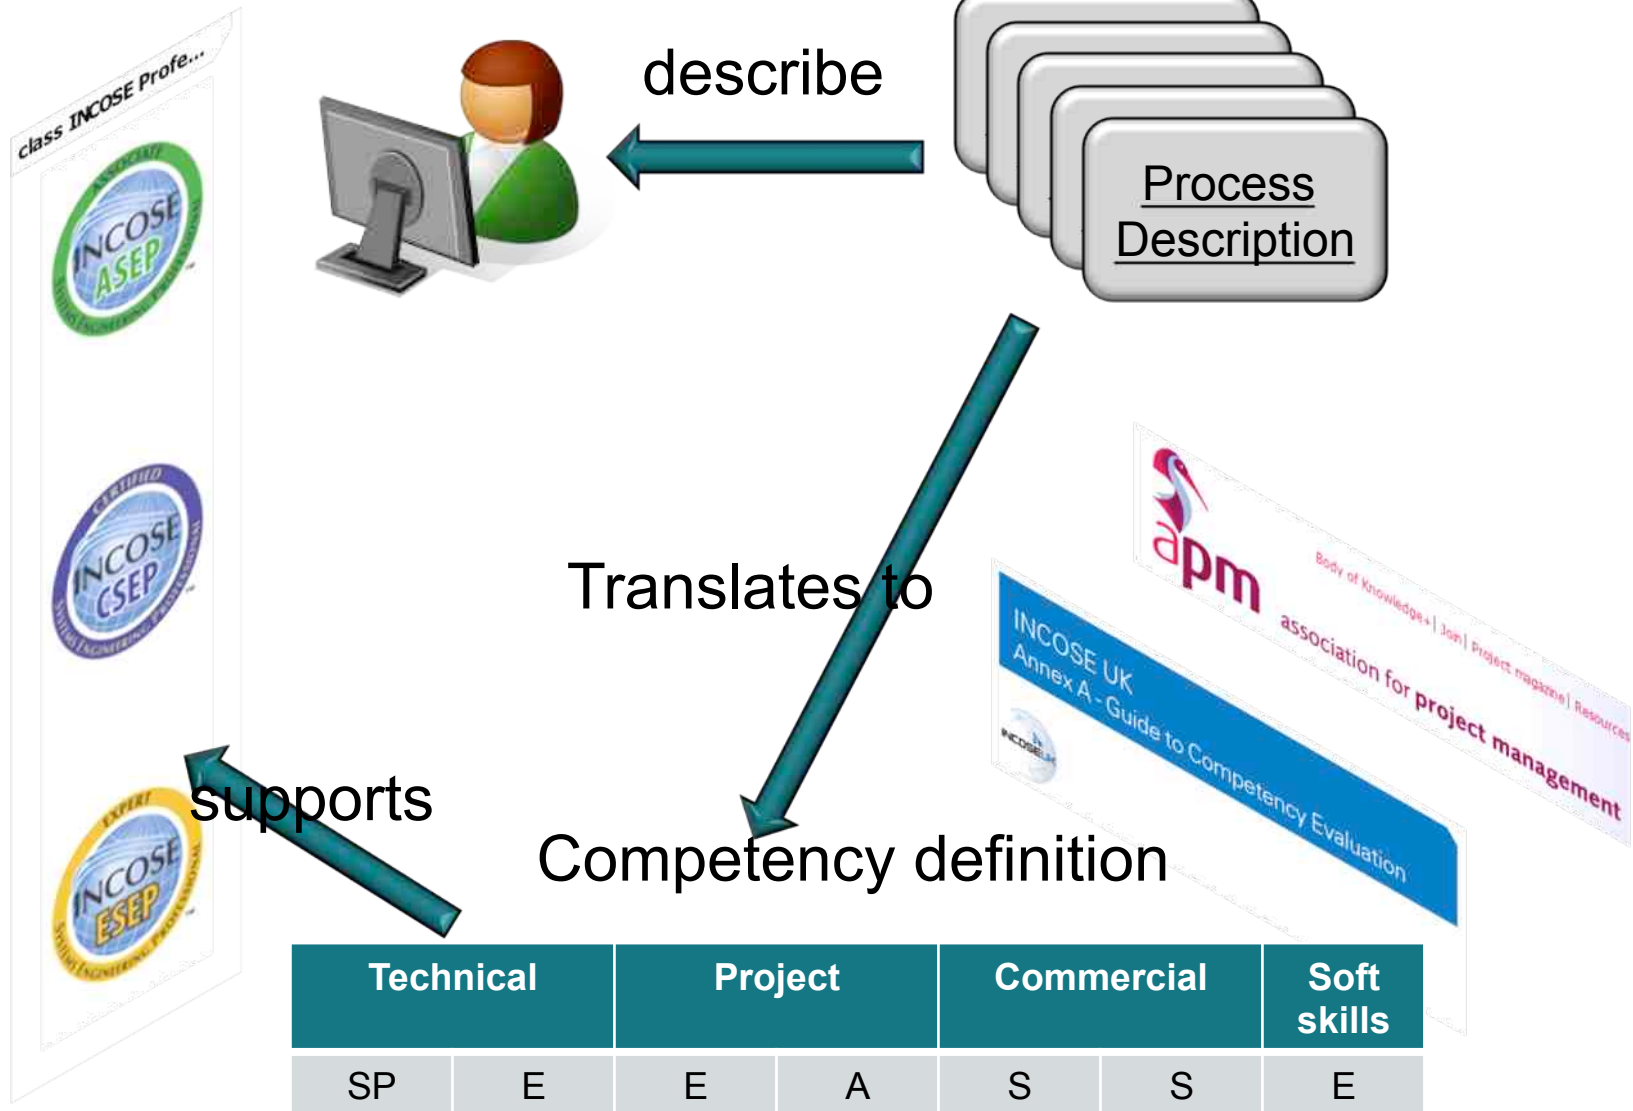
class INCOSE Profe...

ASSOCIATE INCOSE ASEP SYSTEMS ENGINEERING PROFESSIONAL

CERTIFIED INCOSE CSEP SYSTEMS ENGINEERING PROFESSIONAL

EXPERT INCOSE ESEP SYSTEMS ENGINEERING PROFESSIONAL

describe

Process Description

Translates to

supports

Competency definition

apm

Body of Knowledge | Join | Project magazine | Resources

association for project management

INCOSE UK
Annex A - Guide to Competency Evaluation

INCOSE UK

| Technical | | Project | | Commercial | | Soft skills |
|---|---|---|---|---|---|---|
| SP | E | E | A | S | S | E |